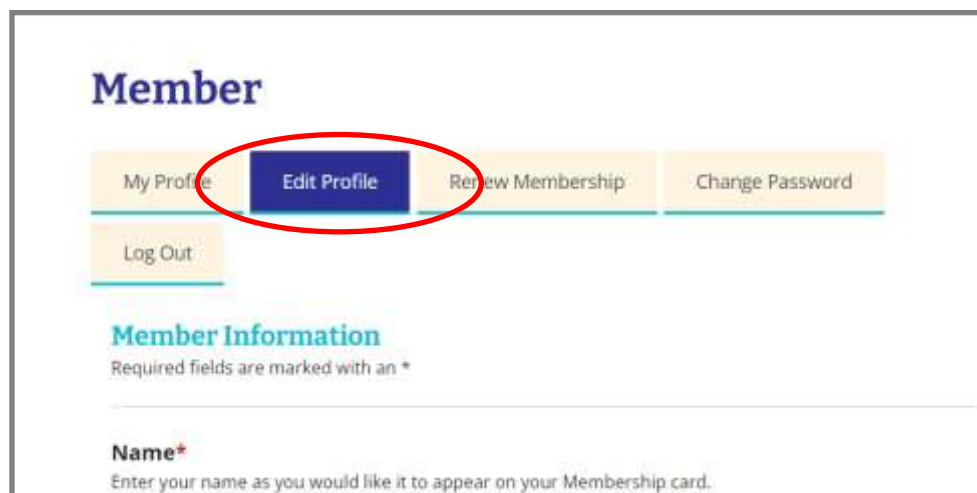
Member

My Profile
Edit Profile
Renew Membership
Change Password
Log Out

Member Information
Required fields are marked with an *

Name*
Enter your name as you would like it to appear on your Membership card.